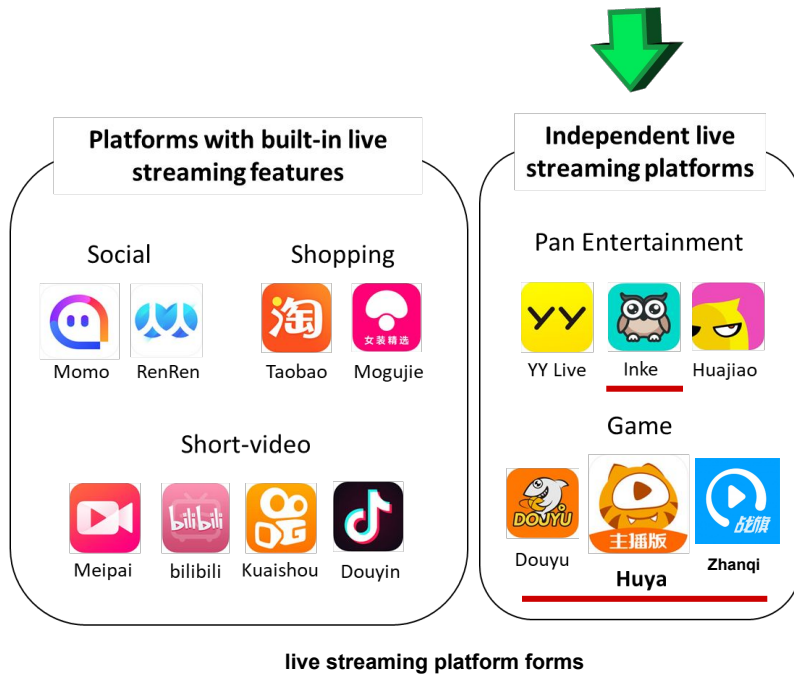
Platforms with built-in live streaming features

Social

Momo

RenRen

Shopping

淘

Taobao

女装精选

Mogujie

Short-video

Meipai

bilibili

bilibili

Kuaishou

Douyin

Independent live streaming platforms

Pan Entertainment

YY

YY Live

Inke

Huajiao

Game

DOUYU

Douyu

主播版

Huya

战旗

Zhanqi

live streaming platform forms